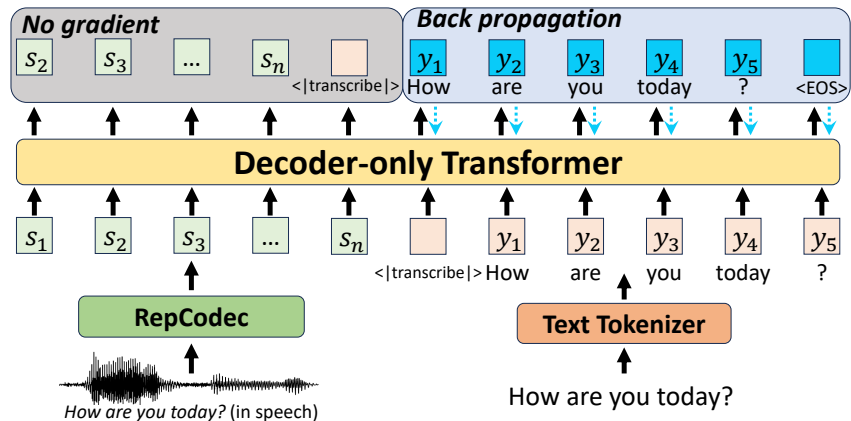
No gradient

$s_2$ $s_3$ ... $s_n$ <|transcribe|>

Back propagation

$y_1$ How $y_2$ are $y_3$ you $y_4$ today $y_5$ ? <EOS>

Decoder-only Transformer

$s_1$ $s_2$ $s_3$ ... $s_n$ <|transcribe|> $y_1$ How $y_2$ are $y_3$ you $y_4$ today $y_5$ ?

RepCodec

Text Tokenizer

How are you today? (in speech)

How are you today?